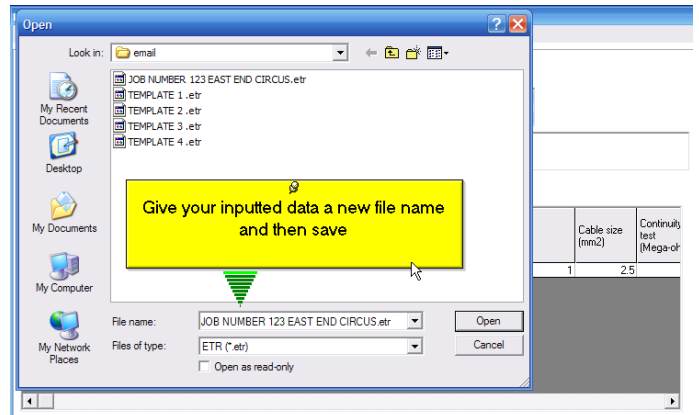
Open

Look in: email

My Recent Documents
Desktop
My Documents
My Computer
My Network Places

JOB NUMBER 123 EAST END CIRCUS.etr
TEMPLATE 1 .etr
TEMPLATE 2 .etr
TEMPLATE 3 .etr
TEMPLATE 4 .etr

Give your inputted data a new file name and then save

File name: JOB NUMBER 123 EAST END CIRCUS.etr
Files of type: ETR (*.etr)
Open as read-only

Open
Cancel

Cable size (mm2)
Continuity test (Mega-oh
1
2.5